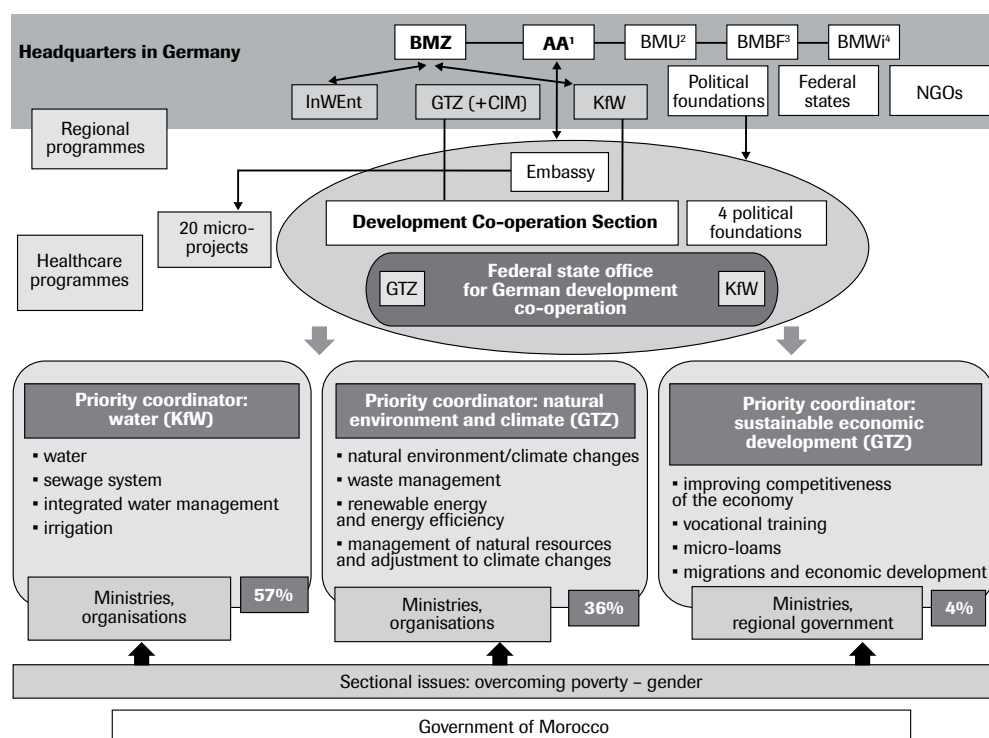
Headquarters in Germany

BMZ

AA$^1$

BMU$^2$

BMBF$^3$

BMWi$^4$

InWEnt

GTZ (+CIM)

KfW

Political foundations

Federal states

NGOs

Regional programmes

Embassy

20 micro-projects

Development Co-operation Section

4 political foundations

Healthcare programmes

GTZ

Federal state office for German development co-operation

KfW

Priority coordinator: water (KfW)

▪ water
▪ sewage system
▪ integrated water management
▪ irrigation

Ministries, organisations

57%

Priority coordinator: natural environment and climate (GTZ)

▪ natural environment/climate changes
▪ waste management
▪ renewable energy and energy efficiency
▪ management of natural resources and adjustment to climate changes

Ministries, organisations

36%

Priority coordinator: sustainable economic development (GTZ)

▪ improving competitiveness of the economy
▪ vocational training
▪ micro-loams
▪ migrations and economic development

Ministries, regional government

4%

Sectional issues: overcoming poverty – gender

Government of Morocco